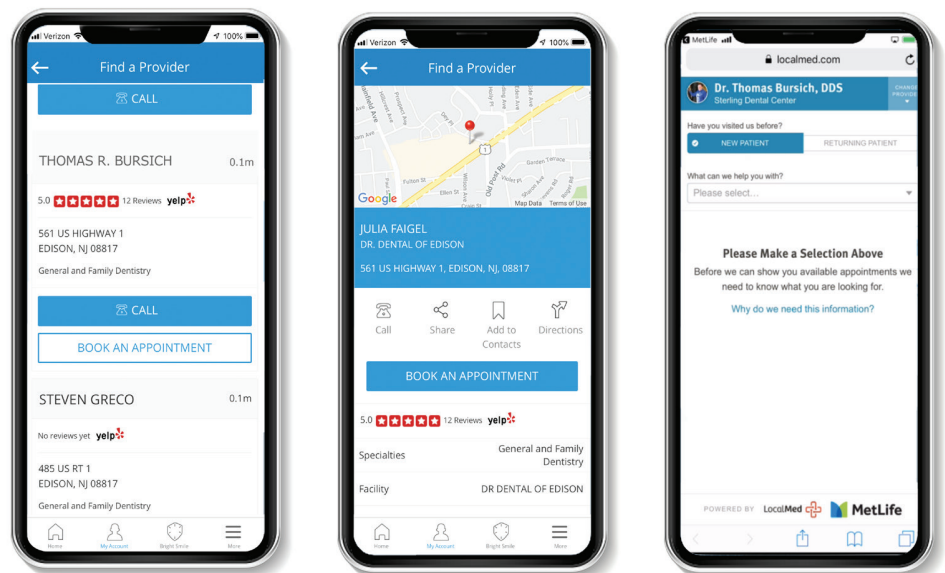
Verizon 100%
Find a Provider
CALL
THOMAS R. BURSICH 0.1m
5.0 12 Reviews yelp
561 US HIGHWAY 1
EDISON, NJ 08817
General and Family Dentistry
CALL
BOOK AN APPOINTMENT
STEVEN GRECO 0.1m
No reviews yet yelp
485 US RT 1
EDISON, NJ 08817
General and Family Dentistry
Home My Account Bright Smile More

Verizon 100%
Find a Provider
Google Map Data Terms of Use
JULIA FAIGEL
DR. DENTAL OF EDISON
561 US HIGHWAY 1, EDISON, NJ, 08817
Call Share Add to Contacts Directions
BOOK AN APPOINTMENT
5.0 12 Reviews yelp
Specialties General and Family Dentistry
Facility DR DENTAL OF EDISON
Home My Account Bright Smile More

MetLife
localmed.com
Dr. Thomas Bursich, DDS
Sterling Dental Center
Have you visited us before?
NEW PATIENT RETURNING PATIENT
What can we help you with?
Please select...
Please Make a Selection Above
Before we can show you available appointments we need to know what you are looking for.
Why do we need this information?
POWERED BY LocalMed MetLife